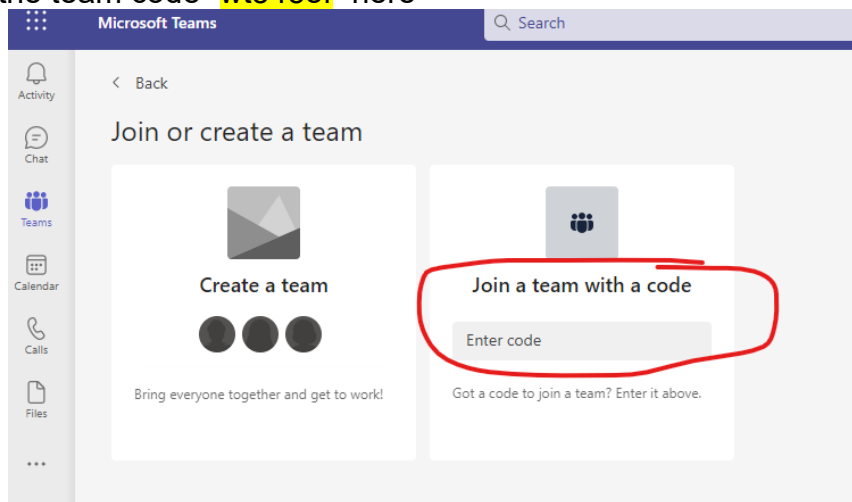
the team code "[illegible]" here

Microsoft Teams

Search

Activity

Chat

Teams

Calendar

Calls

Files

...

< Back

Join or create a team

Create a team

Bring everyone together and get to work!

Join a team with a code

Enter code

Got a code to join a team? Enter it above.